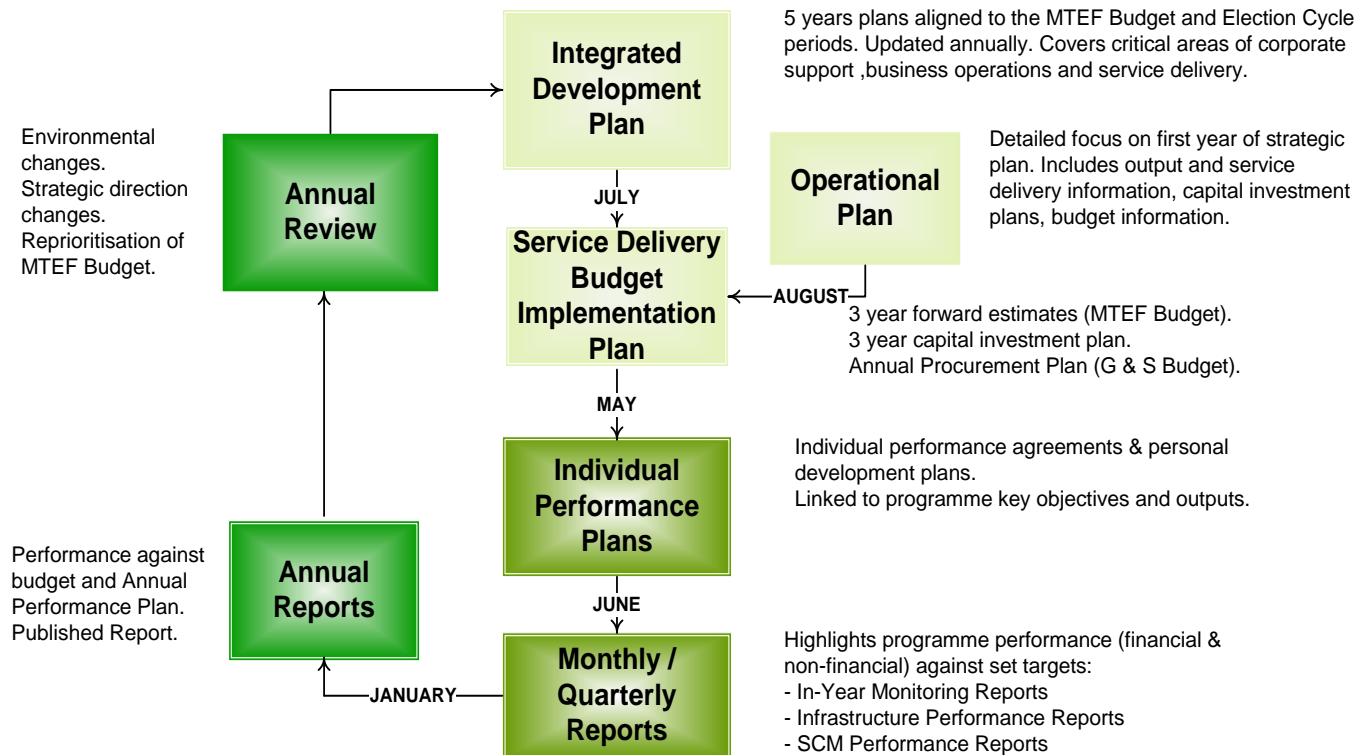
Integrated Development Plan

5 years plans aligned to the MTEF Budget and Election Cycle periods. Updated annually. Covers critical areas of corporate support ,business operations and service delivery.

Environmental changes.
Strategic direction changes.
Reprioritisation of MTEF Budget.

Annual Review

JULY

Operational Plan

Detailed focus on first year of strategic plan. Includes output and service delivery information, capital investment plans, budget information.

Service Delivery Budget Implementation Plan

AUGUST

3 year forward estimates (MTEF Budget).
3 year capital investment plan.
Annual Procurement Plan (G & S Budget).

MAY

Individual Performance Plans

Individual performance agreements & personal development plans.
Linked to programme key objectives and outputs.

Performance against budget and Annual Performance Plan.
Published Report.

Annual Reports

JUNE

Monthly / Quarterly Reports

JANUARY

Highlights programme performance (financial & non-financial) against set targets:
- In-Year Monitoring Reports
- Infrastructure Performance Reports
- SCM Performance Reports